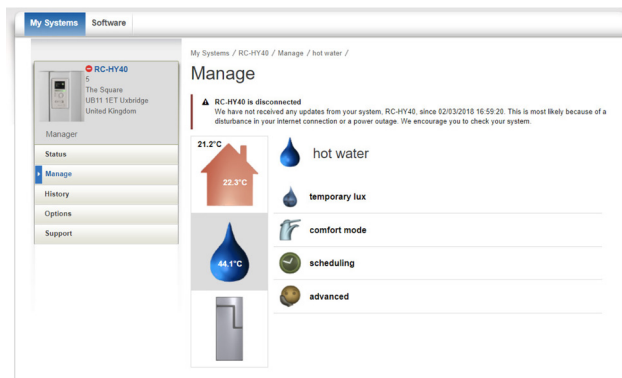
My Systems Software

RC-HY40
5
The Square
UB11 1ET Uxbridge
United Kingdom

Manager

Status
Manage
History
Options
Support

My Systems / RC-HY40 / Manage / hot water /

Manage

RC-HY40 is disconnected
We have not received any updates from your system, RC-HY40, since 02/03/2018 16:59:20. This is most likely because of a disturbance in your internet connection or a power outage. We encourage you to check your system.

21.2°C
22.3°C
44.1°C

hot water

temporary lux

comfort mode

scheduling

advanced